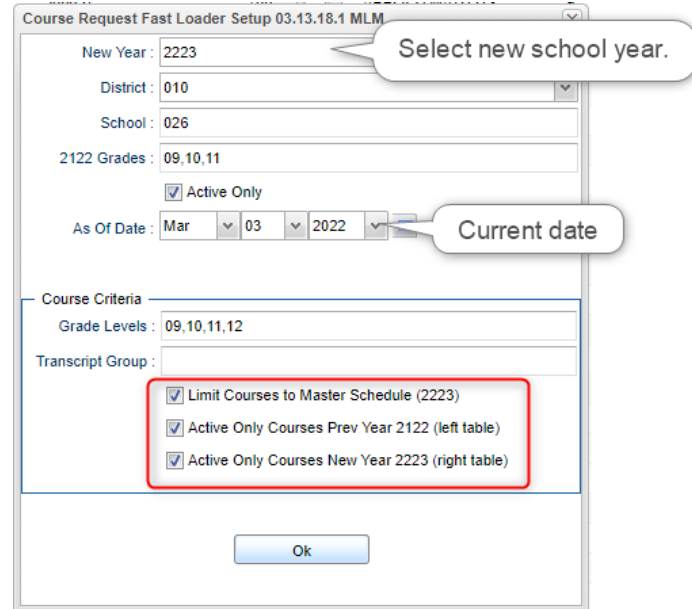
Course Request Fast Loader Setup 03.13.18.1 MLM

New Year : 2223

Select new school year.

District : 010

School : 026

2122 Grades : 09,10,11

Active Only

As Of Date : Mar 03 2022

Current date

Course Criteria

Grade Levels : 09,10,11,12

Transcript Group :

Limit Courses to Master Schedule (2223)

Active Only Courses Prev Year 2122 (left table)

Active Only Courses New Year 2223 (right table)

Ok